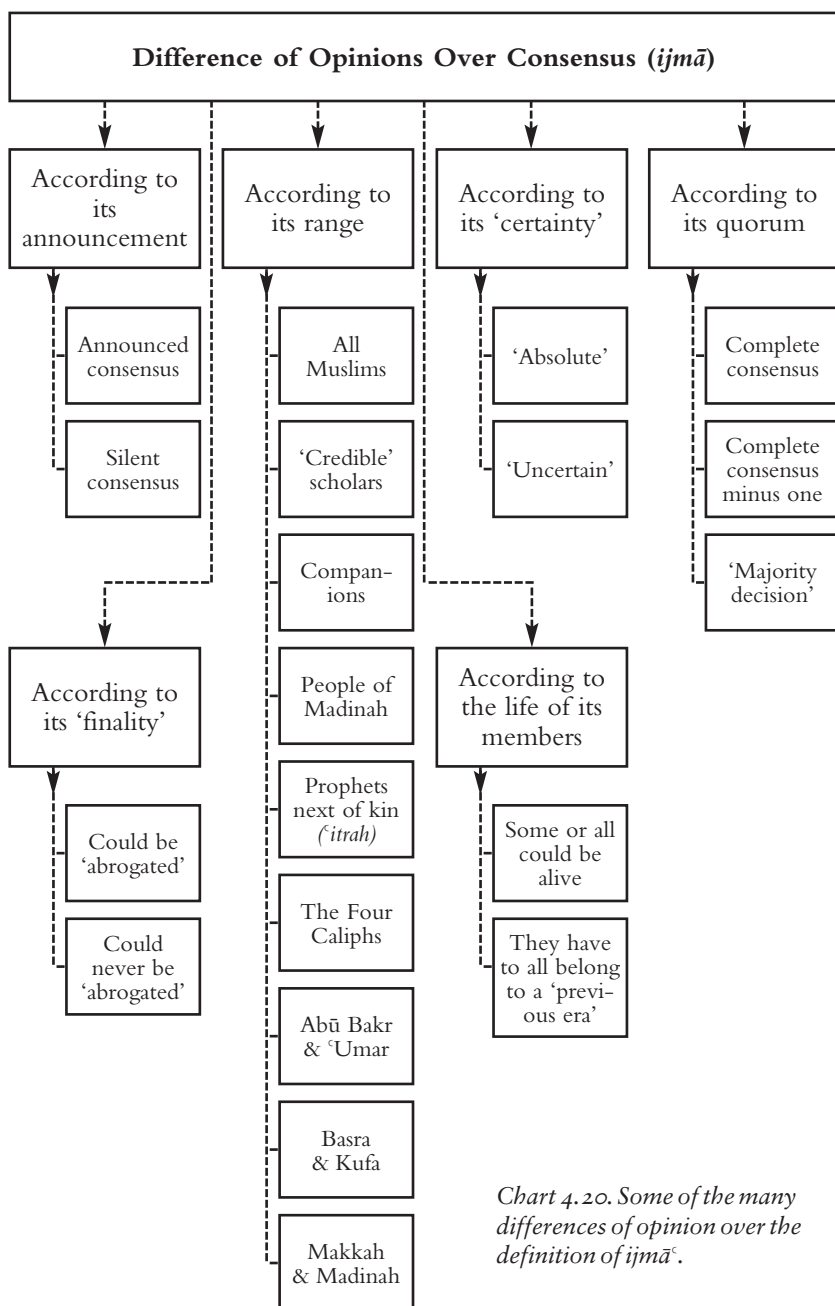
Difference of Opinions Over Consensus (*ijmā*)

According to its announcement

Announced consensus

Silent consensus

According to its range

All Muslims

'Credible' scholars

Companions

People of Madinah

Prophets next of kin (ᶜ*itrah*)

The Four Caliphs

Abū Bakr & ᶜUmar

Basra & Kufa

Makkah & Madinah

According to its 'certainty'

'Absolute'

'Uncertain'

According to its quorum

Complete consensus

Complete consensus minus one

'Majority decision'

According to its 'finality'

Could be 'abrogated'

Could never be 'abrogated'

According to the life of its members

Some or all could be alive

They have to all belong to a 'previous era'

*Chart 4.20. Some of the many differences of opinion over the definition of ijmā*ᶜ.